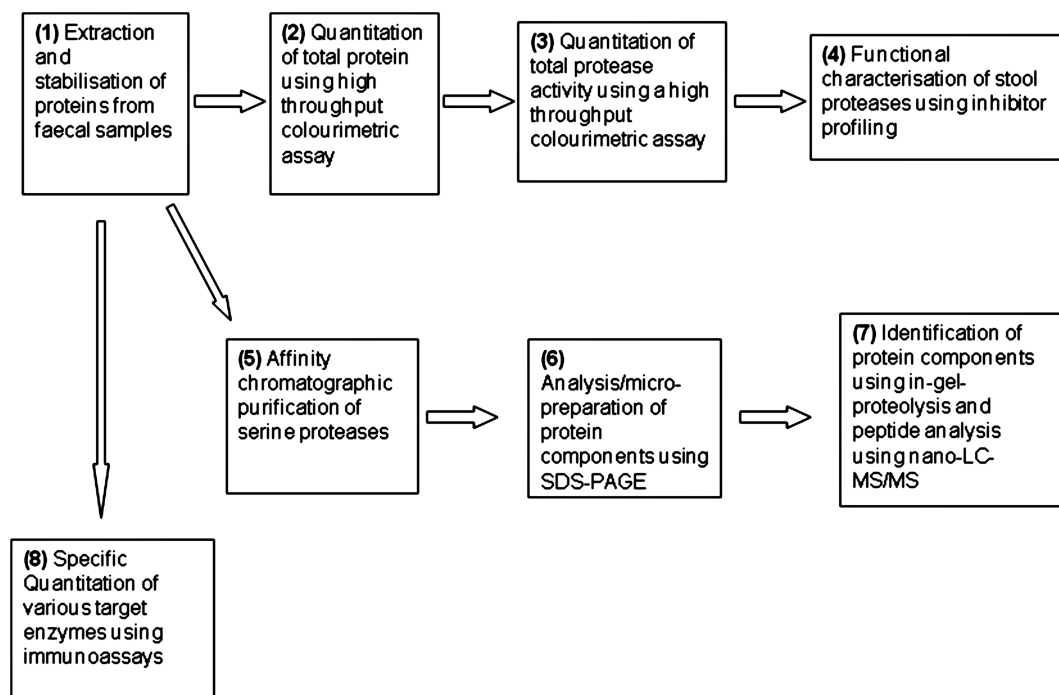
(1) Extraction and stabilisation of proteins from faecal samples

(2) Quantitation of total protein using high throughput colourimetric assay

(3) Quantitation of total protease activity using a high throughput colourimetric assay

(4) Functional characterisation of stool proteases using inhibitor profiling

(5) Affinity chromatographic purification of serine proteases

(6) Analysis/micro-preparation of protein components using SDS-PAGE

(7) Identification of protein components using in-gel-proteolysis and peptide analysis using nano-LC-MS/MS

(8) Specific Quantitation of various target enzymes using immunoassays